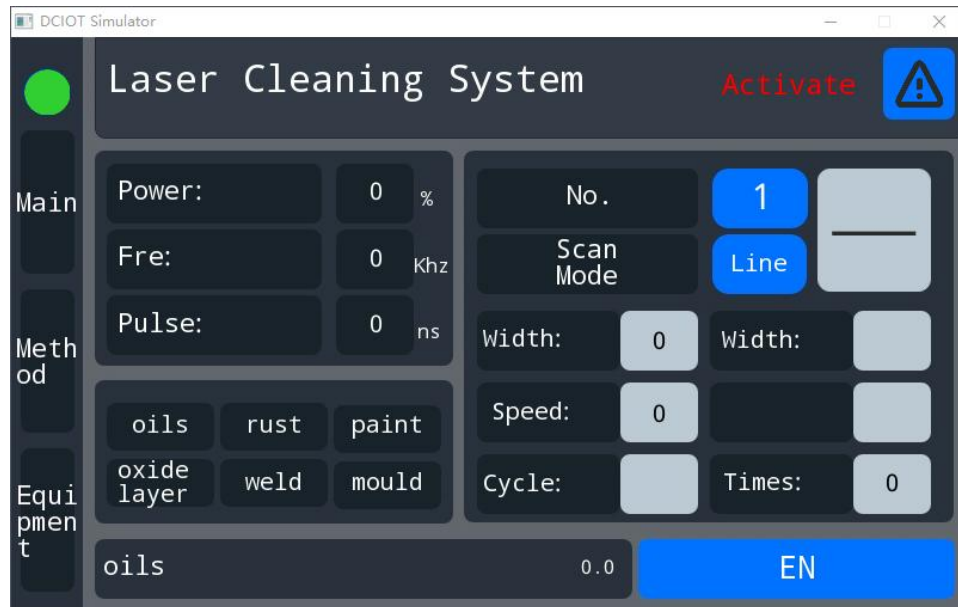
DCIOT Simulator

Main

Method

Equipment

Laser Cleaning System

Activate

Power: 0 %

Fre: 0 Khz

Pulse: 0 ns

oils rust paint

oxide layer weld mould

No. 1

Scan Mode Line

Width: 0

Width:

Speed: 0

Cycle:

Times: 0

oils 0.0

EN